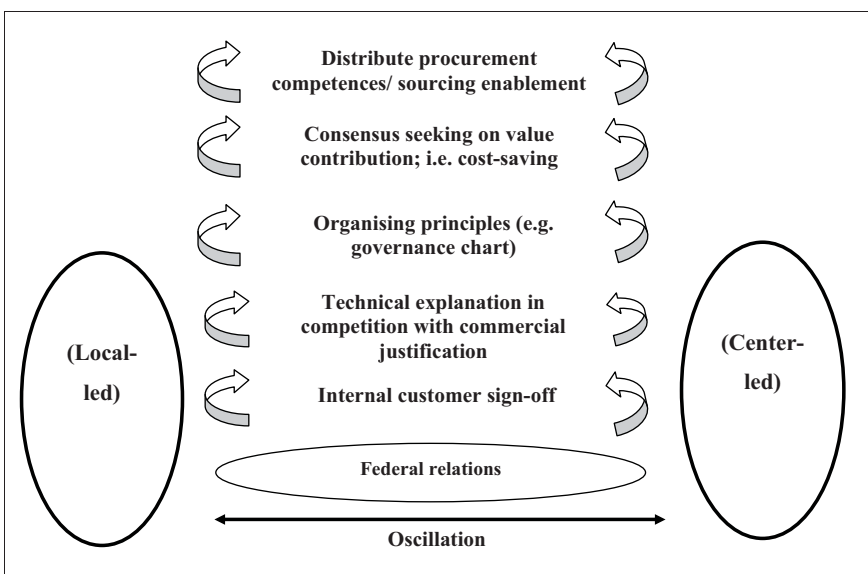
Distribute procurement competences/ sourcing enablement

Consensus seeking on value contribution; i.e. cost-saving

Organising principles (e.g. governance chart)

Technical explanation in competition with commercial justification

Internal customer sign-off

(Local-led)

(Center-led)

Federal relations

Oscillation